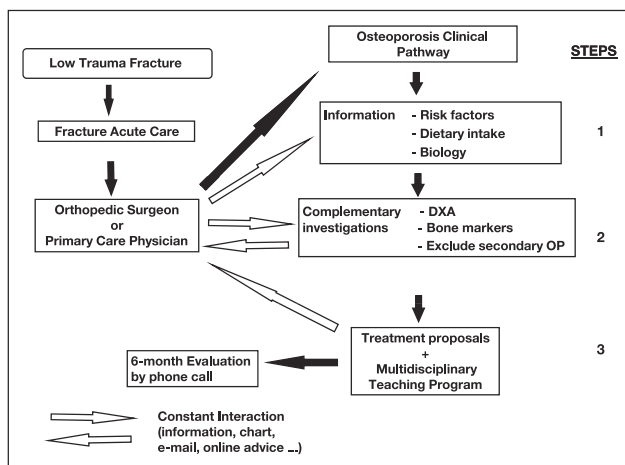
Low Trauma Fracture

Fracture Acute Care

Orthopedic Surgeon
or
Primary Care Physician

Osteoporosis Clinical Pathway

STEPS

Information - Risk factors
- Dietary intake
- Biology

1

Complementary investigations - DXA
- Bone markers
- Exclude secondary OP

2

Treatment proposals
+
Multidisciplinary Teaching Program

3

6-month Evaluation by phone call

Constant Interaction (information, chart, e-mail, online advice ...)